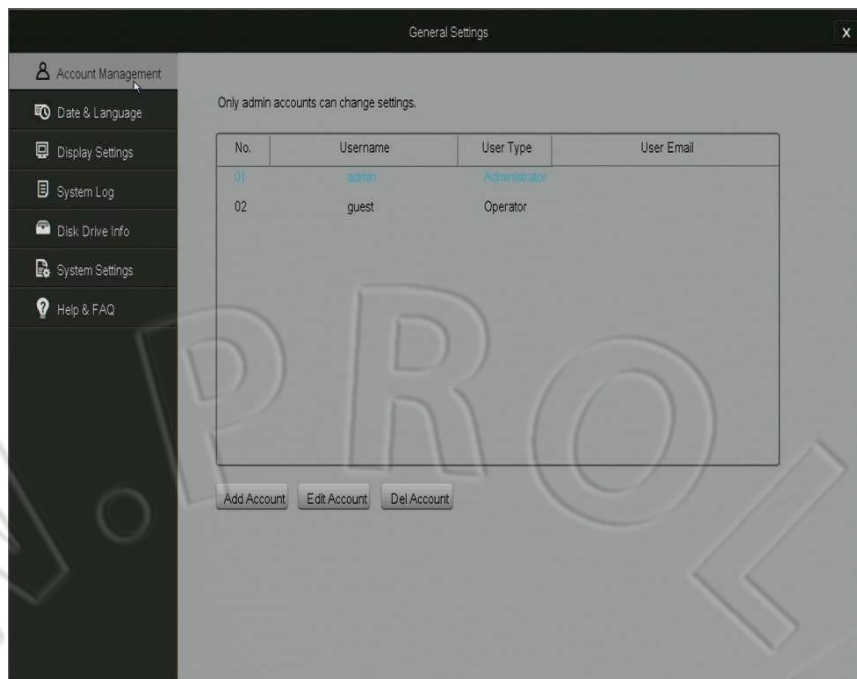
General Settings

X

Account Management

Date & Language

Display Settings

System Log

Disk Drive Info

System Settings

Help & FAQ

Only admin accounts can change settings.

| No. | Username | User Type | User Email |
|---|---|---|---|
| 01 | admin | Administrator | |
| 02 | guest | Operator | |

Add Account

Edit Account

Del Account

PROL